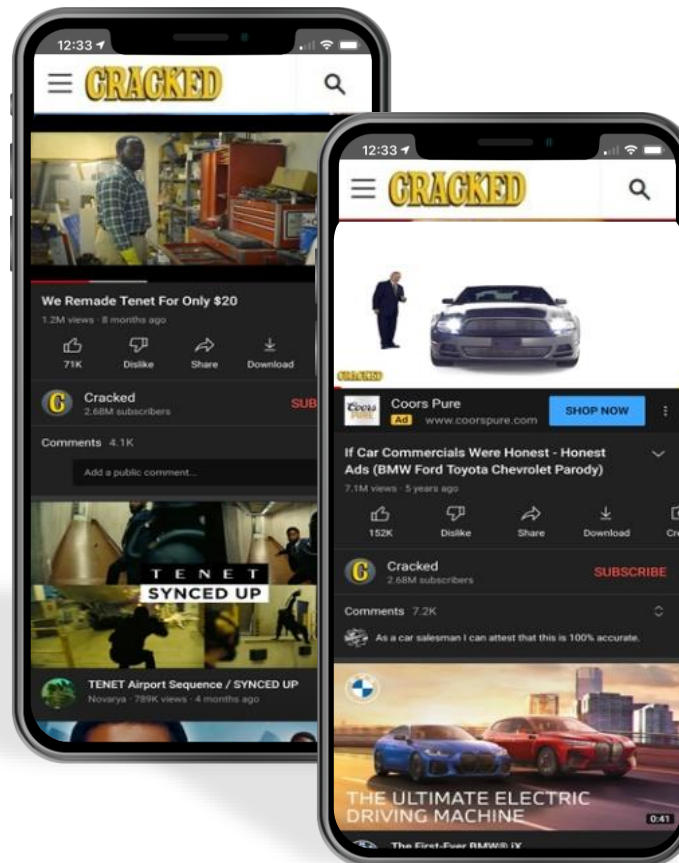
12:33

CRACKED

We Remade Tenet For Only $20
1.2M views · 8 months ago

71K
Dislike
Share
Download

Cracked
2.68M subscribers
SUB

Comments 4.1K

Add a public comment...

TENET
SYNCED UP

TENET Airport Sequence / SYNCED UP
Novarya · 789K views · 4 months ago

12:33

CRACKED

CRACKED

Coors Pure
Ad www.coorspure.com
SHOP NOW

If Car Commercials Were Honest - Honest Ads (BMW Ford Toyota Chevrolet Parody)
7.1M views · 5 years ago

152K
Dislike
Share
Download
Cr

Cracked
2.68M subscribers
SUBSCRIBE

Comments 7.2K

As a car salesman I can attest that this is 100% accurate.

THE ULTIMATE ELECTRIC DRIVING MACHINE
0:41

The First-Ever BMW® iX